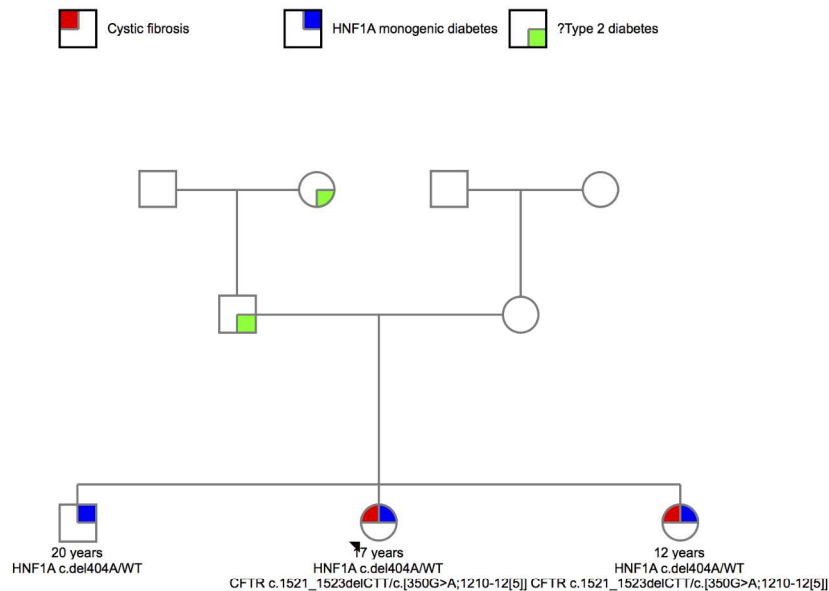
Cystic fibrosis

HNF1A monogenic diabetes

?Type 2 diabetes

20 years
HNF1A c.del404A/WT

17 years
HNF1A c.del404A/WT
CFTR c.1521_1523delCTT/c.[350G>A;1210-12[5]]

12 years
HNF1A c.del404A/WT
CFTR c.1521_1523delCTT/c.[350G>A;1210-12[5]]